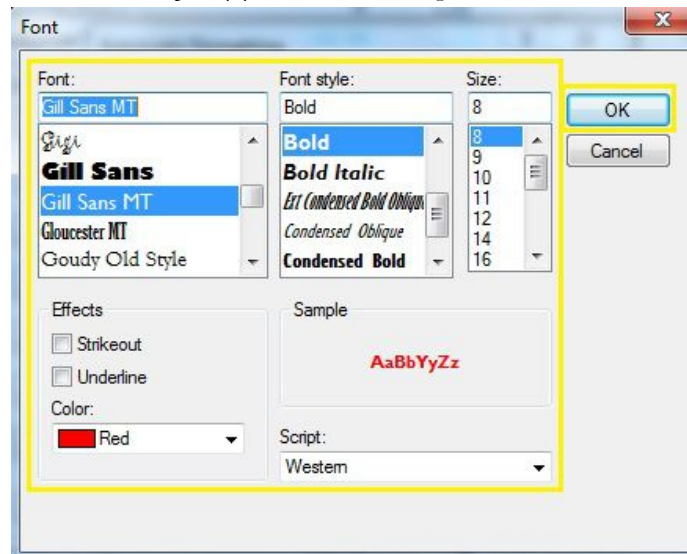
Font

Font:
Gill Sans MT
Gigi
Gill Sans
Gill Sans MT
Gloucester MT
Goudy Old Style

Font style:
Bold
Bold
Bold Italic
Ext Condensed Bold Oblique
Condensed Oblique
Condensed Bold

Size:
8
8
9
10
11
12
14
16

OK
Cancel

Effects
Strikeout
Underline
Color:
Red

Sample
AaBbYyZz

Script:
Western